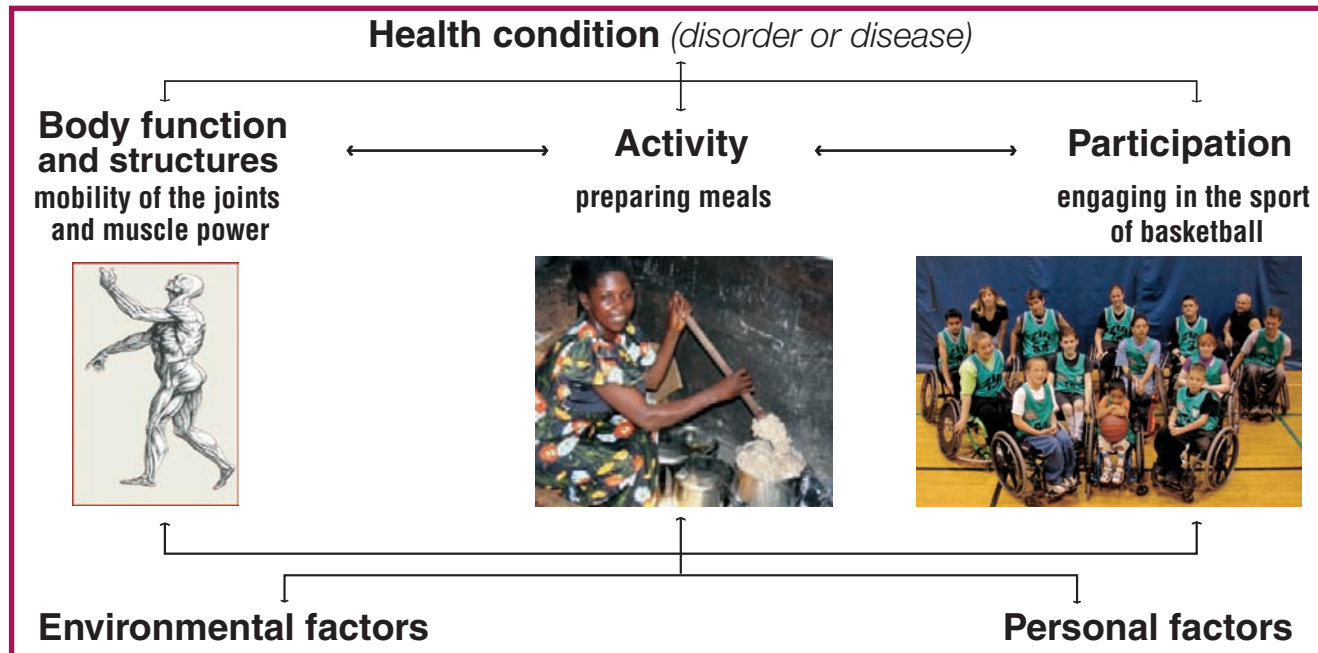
Health condition (disorder or disease)

Body function and structures
mobility of the joints and muscle power

Activity
preparing meals

Participation
engaging in the sport of basketball

Environmental factors

Personal factors